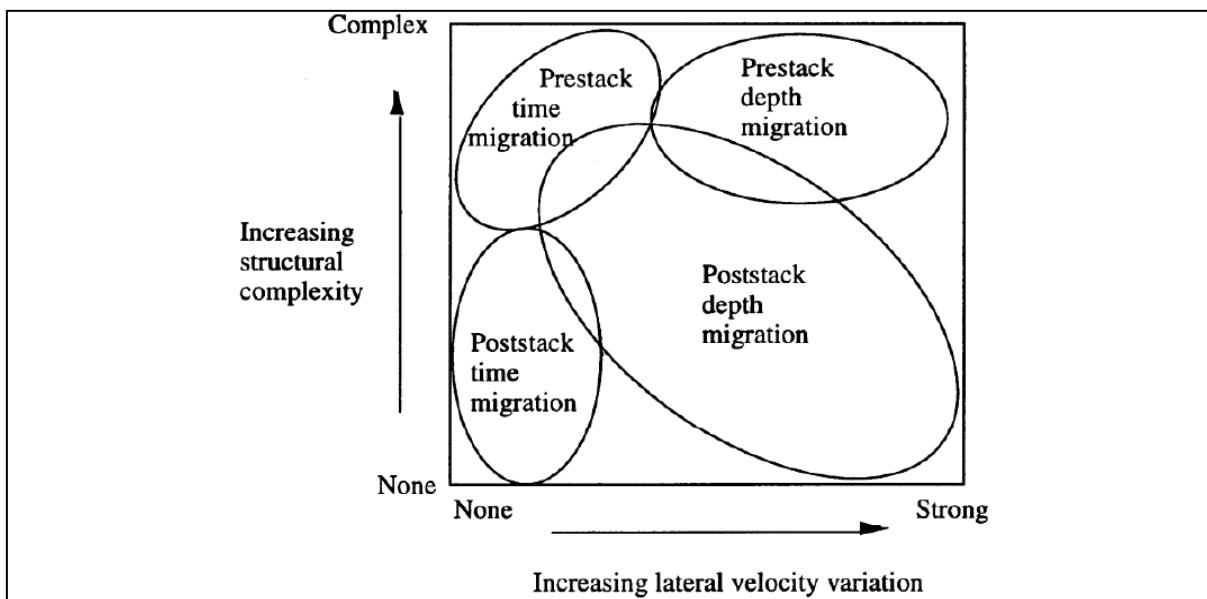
Complex

Prestack time migration

Prestack depth migration

Increasing structural complexity

Poststack depth migration

Poststack time migration

None

None

Strong

Increasing lateral velocity variation